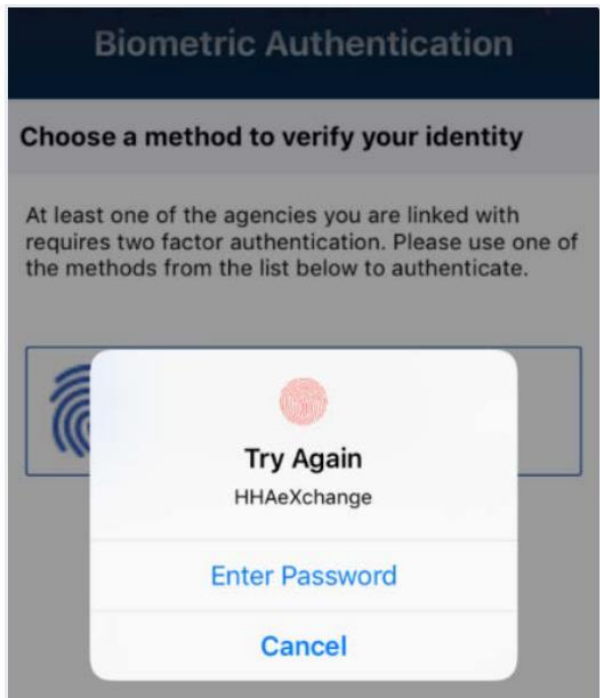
Biometric Authentication

Choose a method to verify your identity

At least one of the agencies you are linked with requires two factor authentication. Please use one of the methods from the list below to authenticate.

Try Again

HHAeXchange

Enter Password

Cancel